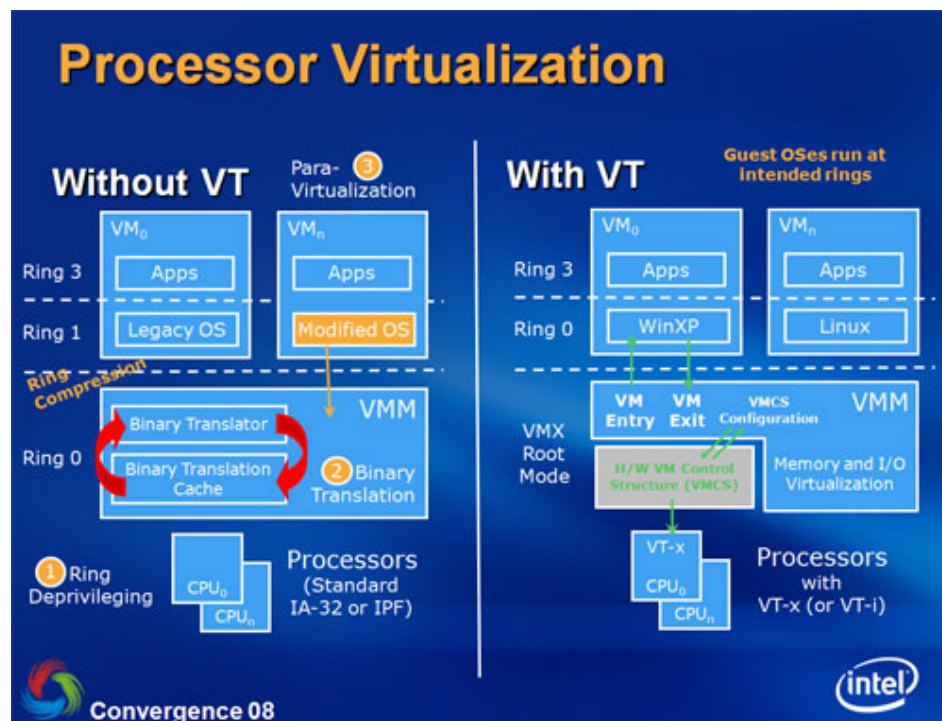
Processor Virtualization

Without VT

Para-Virtualization 3

$VM_0$

$VM_n$

Ring 3

Apps

Apps

Ring 1

Legacy OS

Modified OS

Ring Compression

VMM

Binary Translator

Ring 0

Binary Translation Cache

2 Binary Translation

1 Ring Deprivileging

$CPU_0$

$CPU_n$

Processors (Standard IA-32 or IPF)

With VT

Guest OSes run at intended rings

$VM_0$

$VM_n$

Ring 3

Apps

Apps

Ring 0

WinXP

Linux

VM Entry

VM Exit

VMCS Configuration

VMM

VMX Root Mode

H/W VM Control Structure (VMCS)

Memory and I/O Virtualization

VT-x

$CPU_0$

$CPU_n$

Processors with VT-x (or VT-i)

Convergence 08

intel